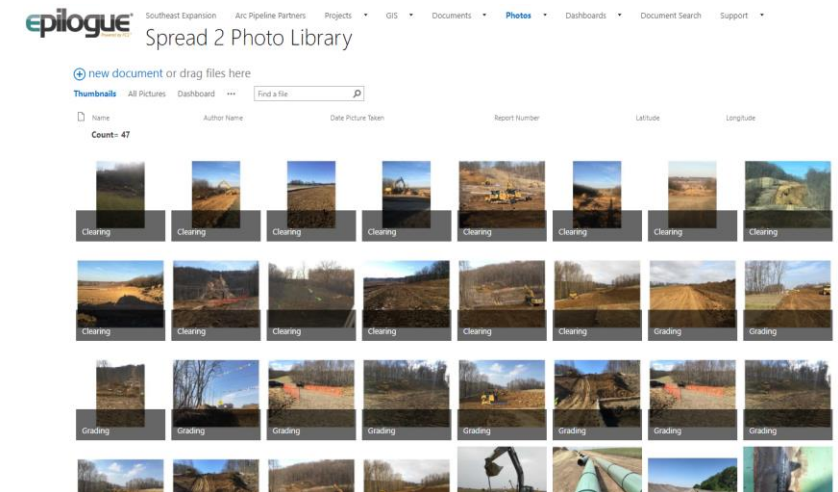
epilogue Powered by PLS

Southeast Expansion Arc Pipeline Partners Projects GIS Documents Photos Dashboards Document Search Support

Spread 2 Photo Library

new document or drag files here

Thumbnails All Pictures Dashboard ••• Find a file

Name Author Name Date Picture Taken Report Number Latitude Longitude

Count= 47

Clearing Clearing Clearing Clearing Clearing Clearing Clearing Clearing

Clearing Clearing Clearing Clearing Clearing Clearing Grading Grading

Grading Grading Grading Grading Grading Grading Grading Grading